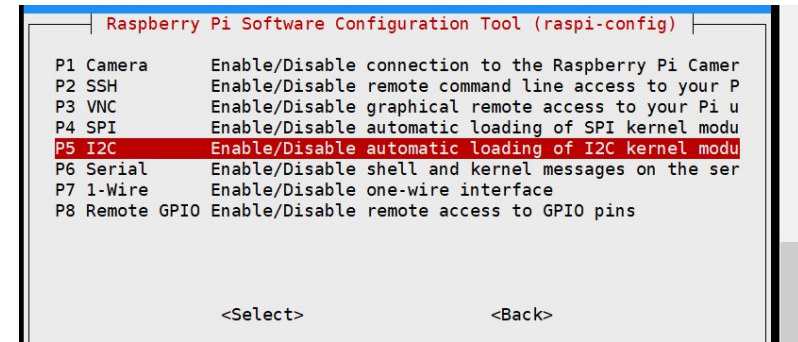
Raspberry Pi Software Configuration Tool (raspi-config)

P1 Camera Enable/Disable connection to the Raspberry Pi Camer
P2 SSH Enable/Disable remote command line access to your P
P3 VNC Enable/Disable graphical remote access to your Pi u
P4 SPI Enable/Disable automatic loading of SPI kernel modu
P5 I2C Enable/Disable automatic loading of I2C kernel modu
P6 Serial Enable/Disable shell and kernel messages on the ser
P7 1-Wire Enable/Disable one-wire interface
P8 Remote GPIO Enable/Disable remote access to GPIO pins

<Select> <Back>